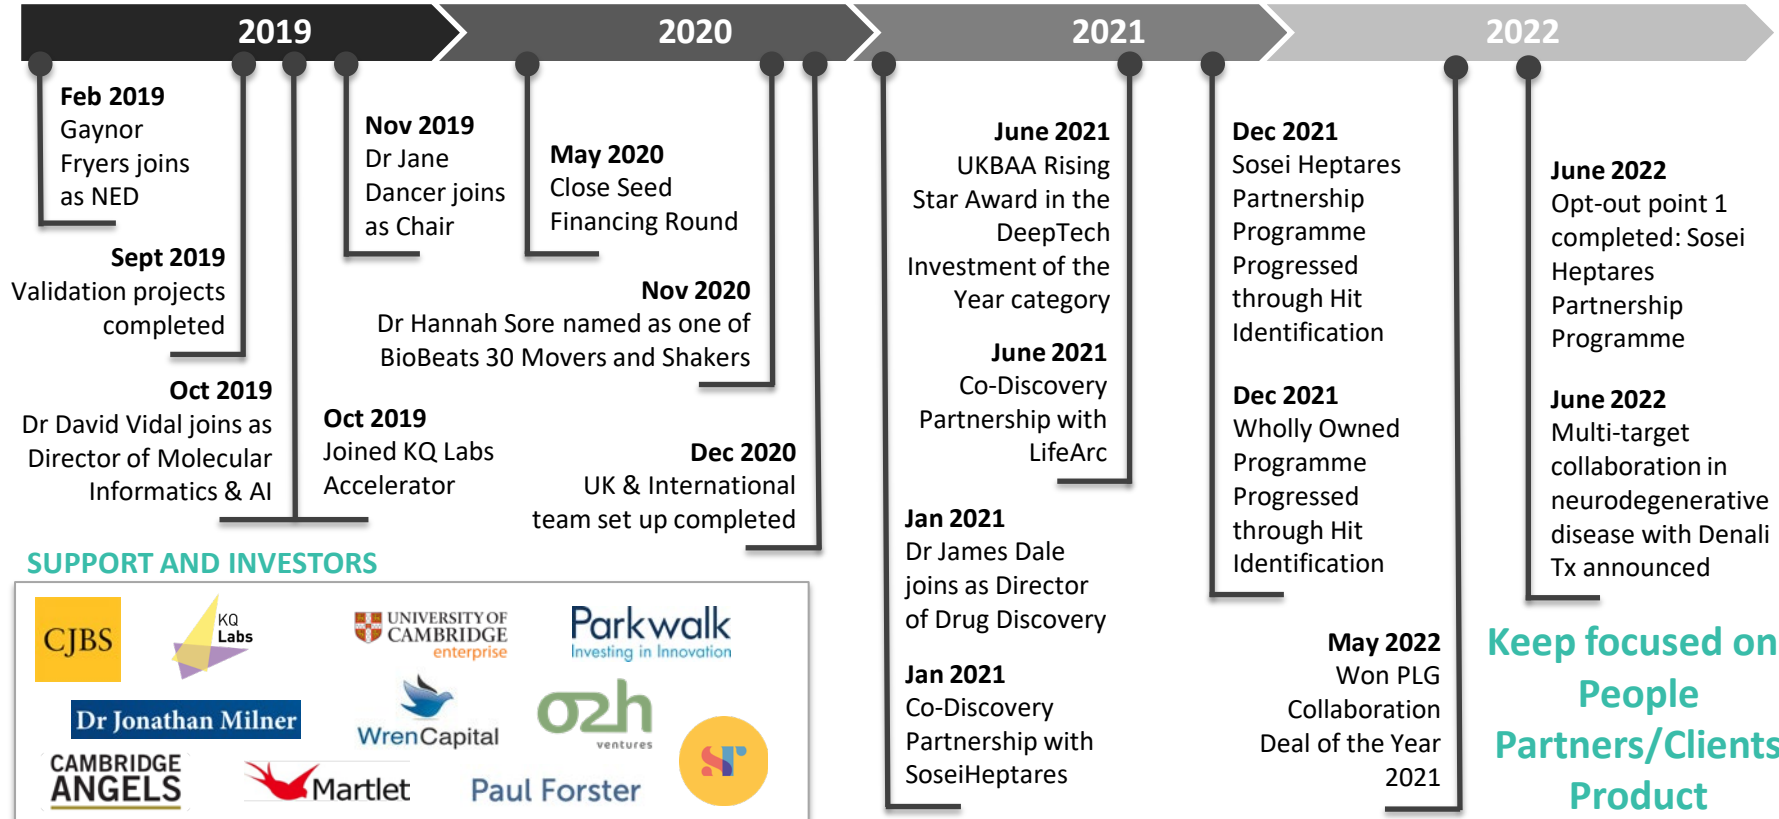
2019 2020 2021 2022

Feb 2019
Gaynor Fryers joins as NED

Sept 2019
Validation projects completed

Oct 2019
Dr David Vidal joins as Director of Molecular Informatics & AI

Nov 2019
Dr Jane Dancer joins as Chair

Oct 2019
Joined KQ Labs Accelerator

May 2020
Close Seed Financing Round

Nov 2020
Dr Hannah Sore named as one of BioBeats 30 Movers and Shakers

Dec 2020
UK & International team set up completed

June 2021
UKBAA Rising Star Award in the DeepTech Investment of the Year category

June 2021
Co-Discovery Partnership with LifeArc

Jan 2021
Dr James Dale joins as Director of Drug Discovery

Jan 2021
Co-Discovery Partnership with SoseiHeptares

Dec 2021
Sosei Heptares Partnership Programme Progressed through Hit Identification

Dec 2021
Wholly Owned Programme Progressed through Hit Identification

May 2022
Won PLG Collaboration Deal of the Year 2021

June 2022
Opt-out point 1 completed: Sosei Heptares Partnership Programme

June 2022
Multi-target collaboration in neurodegenerative disease with Denali Tx announced

Keep focused on
People
Partners/Clients
Product

SUPPORT AND INVESTORS

CJBS
KQ Labs
UNIVERSITY OF CAMBRIDGE enterprise
Parkwalk Investing in Innovation
Dr Jonathan Milner
WrenCapital
o2h ventures
CAMBRIDGE ANGELS
Martlet
Paul Forster
SF